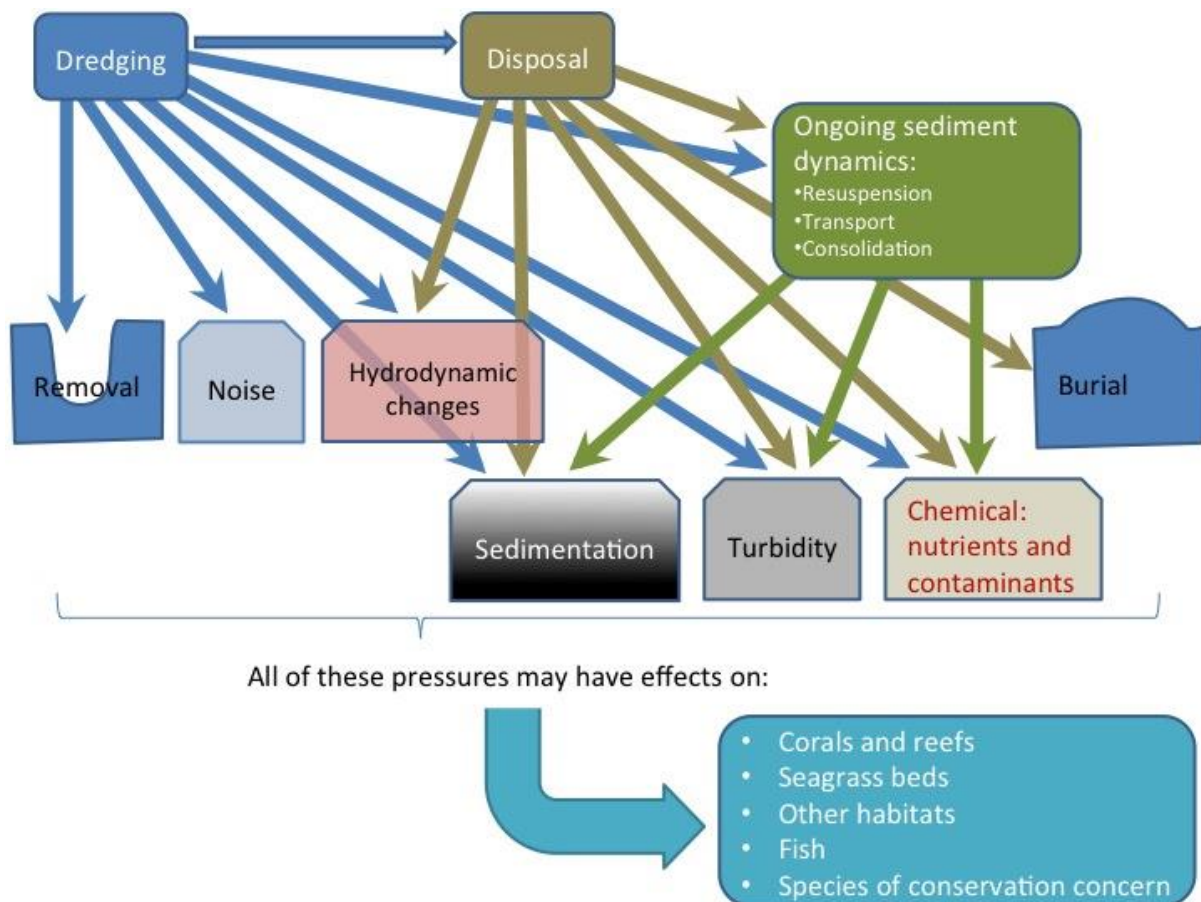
Dredging

Disposal

Ongoing sediment dynamics:
•Resuspension
•Transport
•Consolidation

Removal

Noise

Hydrodynamic changes

Burial

Sedimentation

Turbidity

Chemical: nutrients and contaminants

All of these pressures may have effects on:

• Corals and reefs
• Seagrass beds
• Other habitats
• Fish
• Species of conservation concern